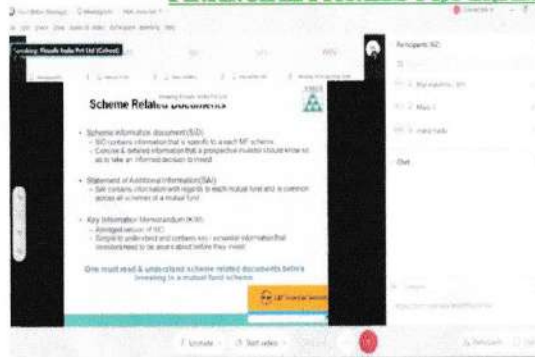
Speaking: Pinnacle India Pvt Ltd (Cohost)

Participants (62)

Scheme Related Documents

• Scheme Information document (SID)
– SID contains information that is specific to each MF scheme
– Concise & detailed information that a prospective investor should know so as to take an informed decision to invest

• Statement of Additional Information (SAI)
– SAI contains information with regards to each mutual fund and is common across all schemes of a mutual fund

• Key Information Memorandum (KIM)
– Abridged version of SID
– Simple to understand and contains key / essential information that investors need to be aware about before they invest

One must read & understand scheme related documents before investing in a mutual fund scheme.

Chat

Unmute

Start video